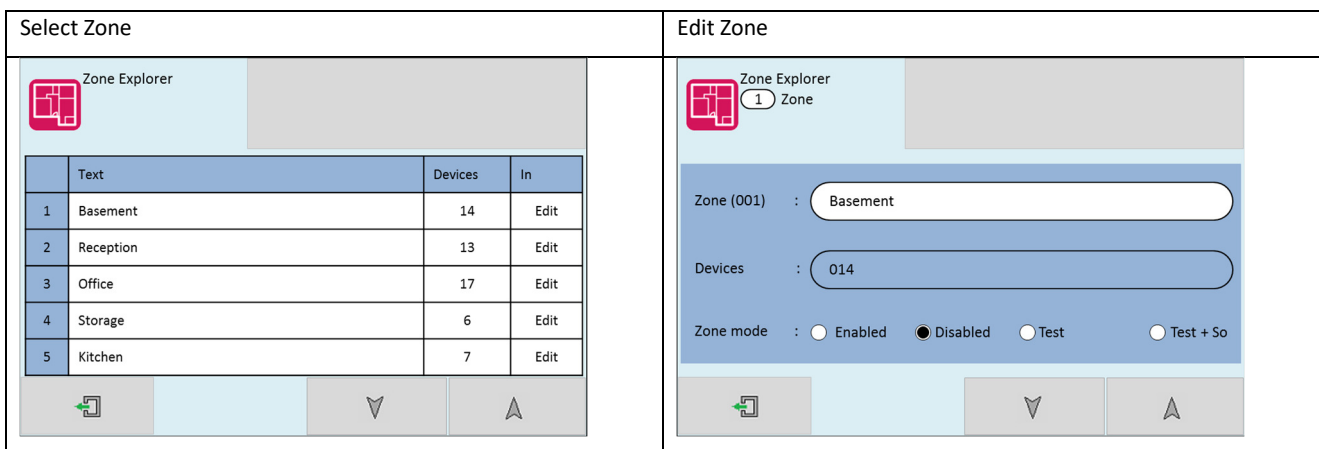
Select Zone

Zone Explorer

|  | Text | Devices | In |
|---|---|---|---|
| 1 | Basement | 14 | Edit |
| 2 | Reception | 13 | Edit |
| 3 | Office | 17 | Edit |
| 4 | Storage | 6 | Edit |
| 5 | Kitchen | 7 | Edit |

Edit Zone

Zone Explorer
1 Zone

Zone (001) : Basement

Devices : 014

Zone mode : Enabled Disabled Test Test + So